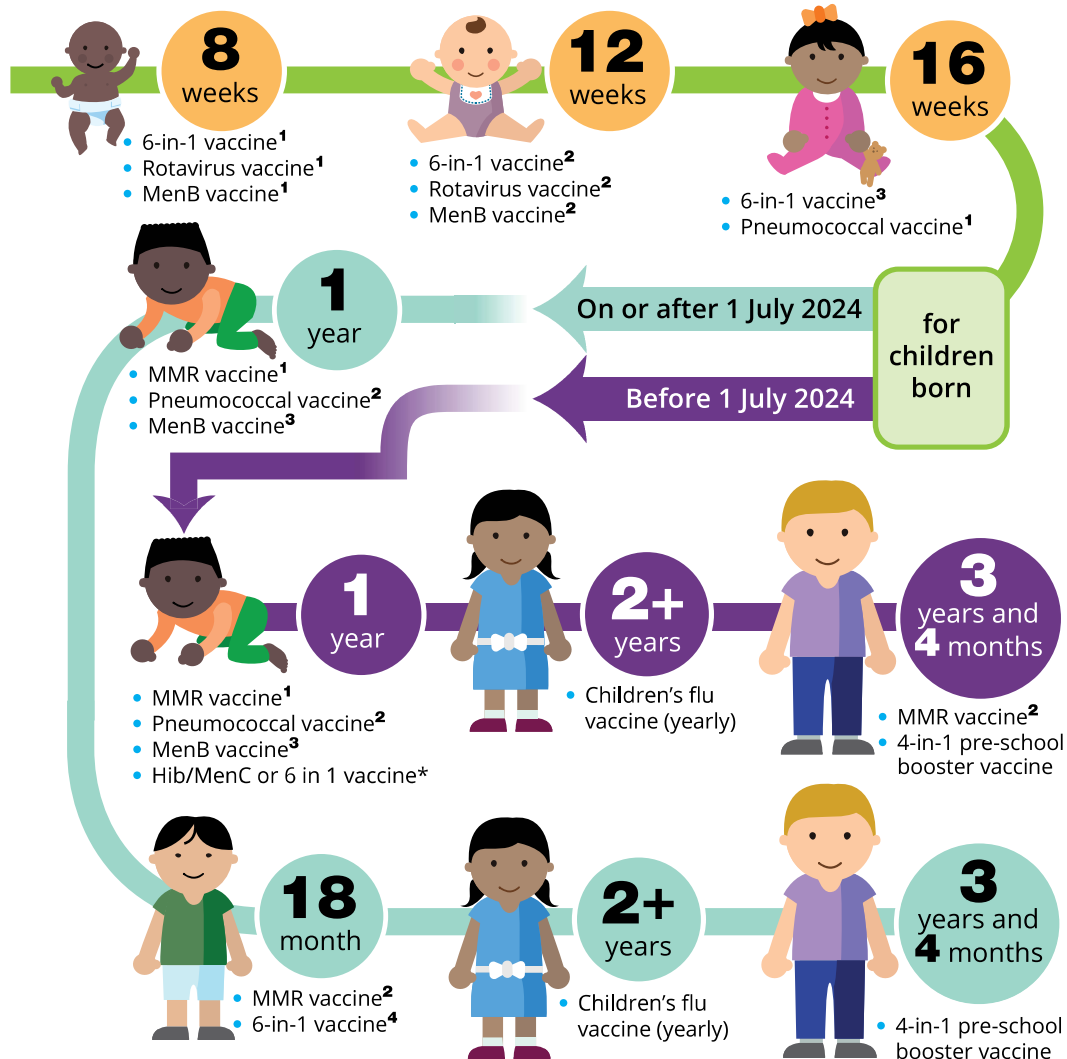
8 weeks

• 6-in-1 vaccine$^1$
• Rotavirus vaccine$^1$
• MenB vaccine$^1$

12 weeks

• 6-in-1 vaccine$^2$
• Rotavirus vaccine$^2$
• MenB vaccine$^2$

16 weeks

• 6-in-1 vaccine$^3$
• Pneumococcal vaccine$^1$

for children born

On or after 1 July 2024

Before 1 July 2024

1 year

• MMR vaccine$^1$
• Pneumococcal vaccine$^2$
• MenB vaccine$^3$

1 year

• MMR vaccine$^1$
• Pneumococcal vaccine$^2$
• MenB vaccine$^3$
• Hib/MenC or 6 in 1 vaccine*

2+ years

• Children's flu vaccine (yearly)

3 years and 4 months

• MMR vaccine$^2$
• 4-in-1 pre-school booster vaccine

18 month

• MMR vaccine$^2$
• 6-in-1 vaccine$^4$

2+ years

• Children's flu vaccine (yearly)

3 years and 4 months

• 4-in-1 pre-school booster vaccine